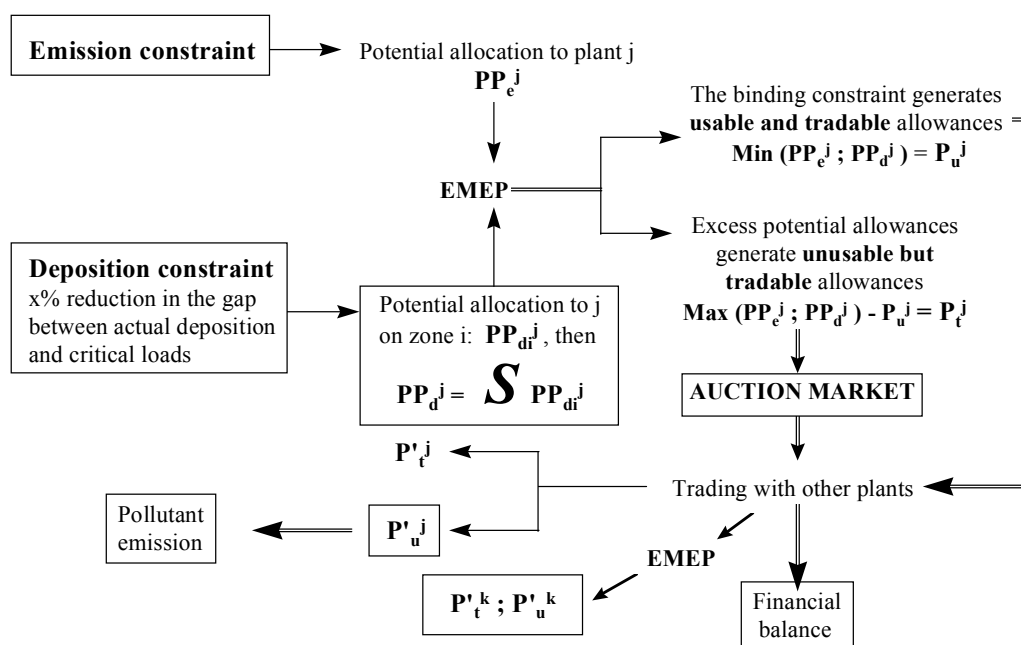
**Emission constraint**

Potential allocation to plant j
$PP_e^j$

EMEP

The binding constraint generates **usable and tradable** allowances = **Min ($PP_e^j$ ; $PP_d^j$ ) = $P_u^j$**

Excess potential allowances generate **unusable but tradable** allowances
**Max ($PP_e^j$ ; $PP_d^j$ ) - $P_u^j$ = $P_t^j$**

**Deposition constraint**
x% reduction in the gap between actual deposition and critical loads

Potential allocation to j on zone i: $PP_{di}^j$, then
$PP_d^j = S\ PP_{di}^j$

AUCTION MARKET

$P'_t{}^j$

Trading with other plants

Pollutant emission

$P'_u{}^j$

EMEP

$P'_t{}^k$ ; $P'_u{}^k$

Financial balance